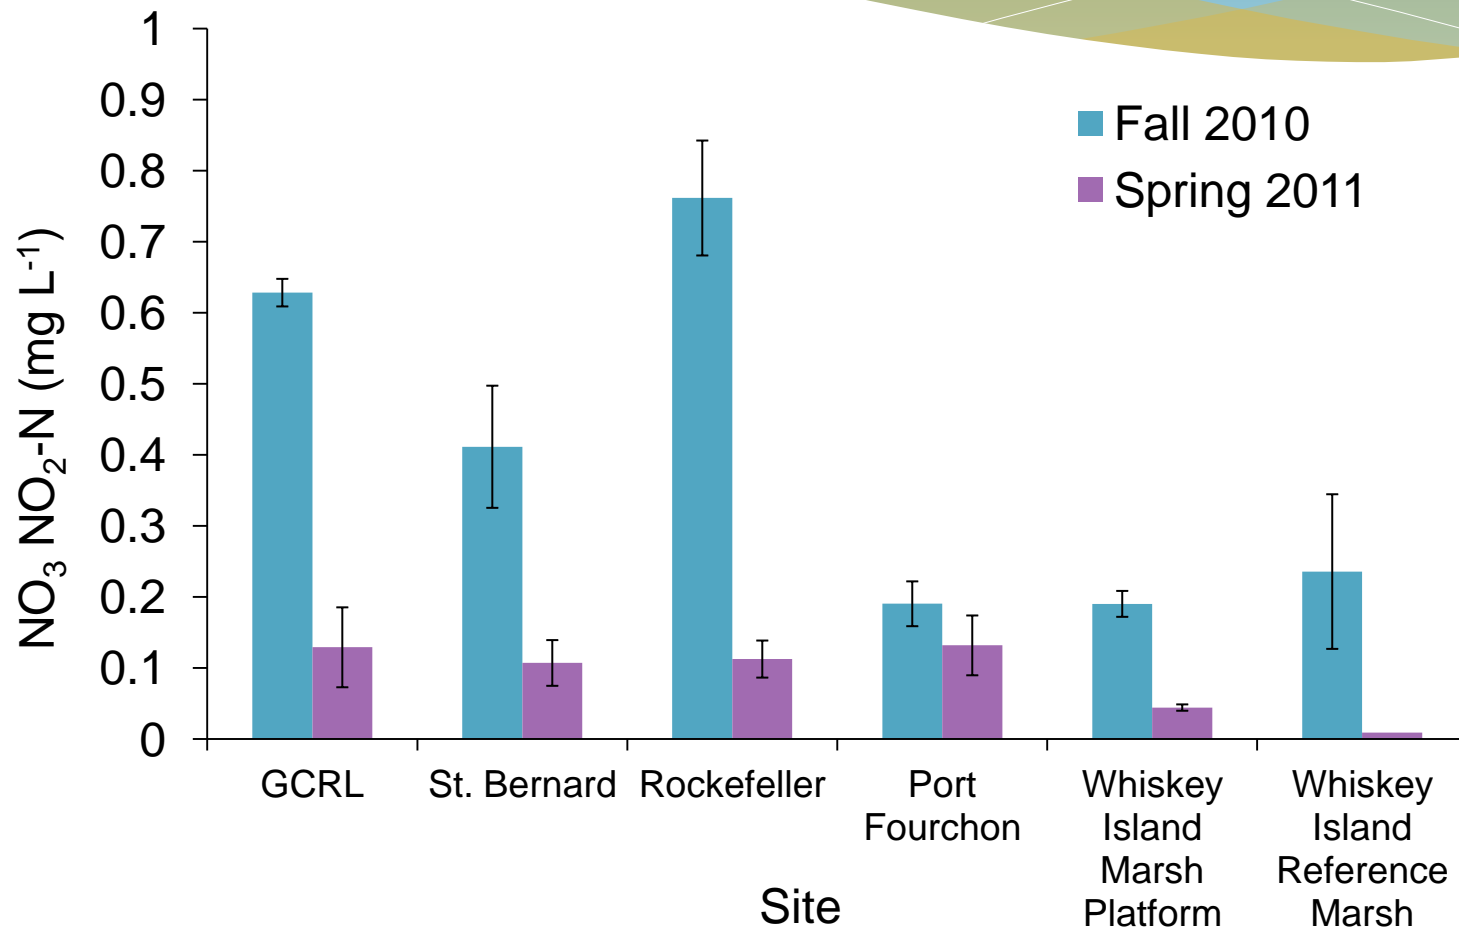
$NO_3$ $NO_2$-N (mg $L^{-1}$)

1
0.9
0.8
0.7
0.6
0.5
0.4
0.3
0.2
0.1
0

Fall 2010
Spring 2011

GCRL
St. Bernard
Rockefeller
Port Fourchon
Whiskey Island Marsh Platform
Whiskey Island Reference Marsh

Site